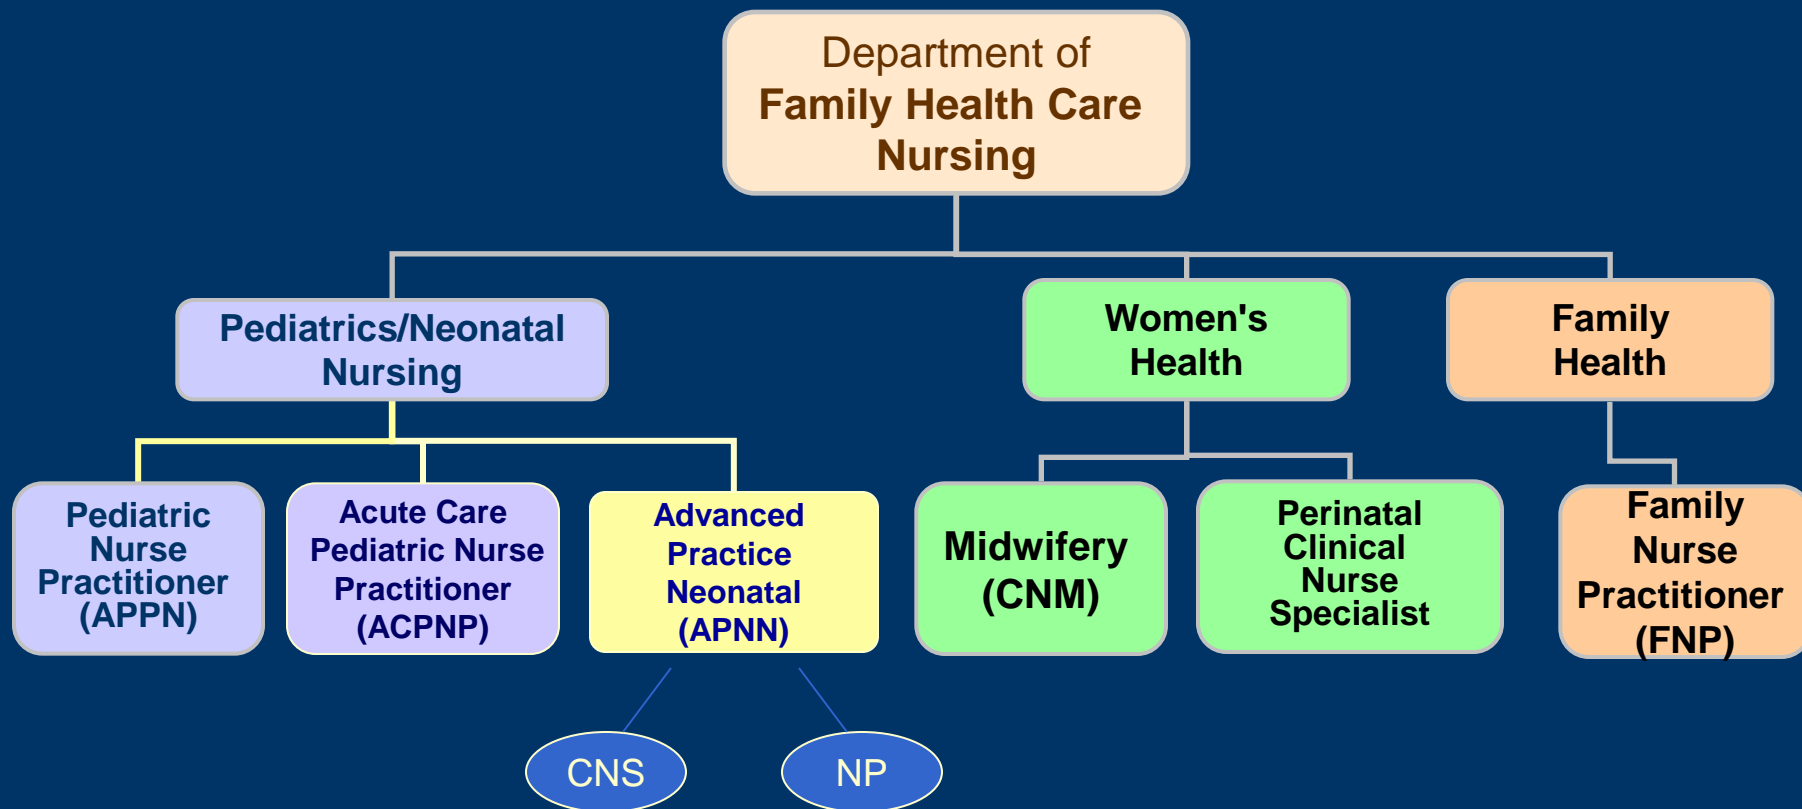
Department of
Family Health Care Nursing

Pediatrics/Neonatal Nursing

Women's Health

Family Health

Pediatric Nurse Practitioner (APPN)

Acute Care Pediatric Nurse Practitioner (ACPNP)

Advanced Practice Neonatal (APNN)

Midwifery (CNM)

Perinatal Clinical Nurse Specialist

Family Nurse Practitioner (FNP)

CNS

NP